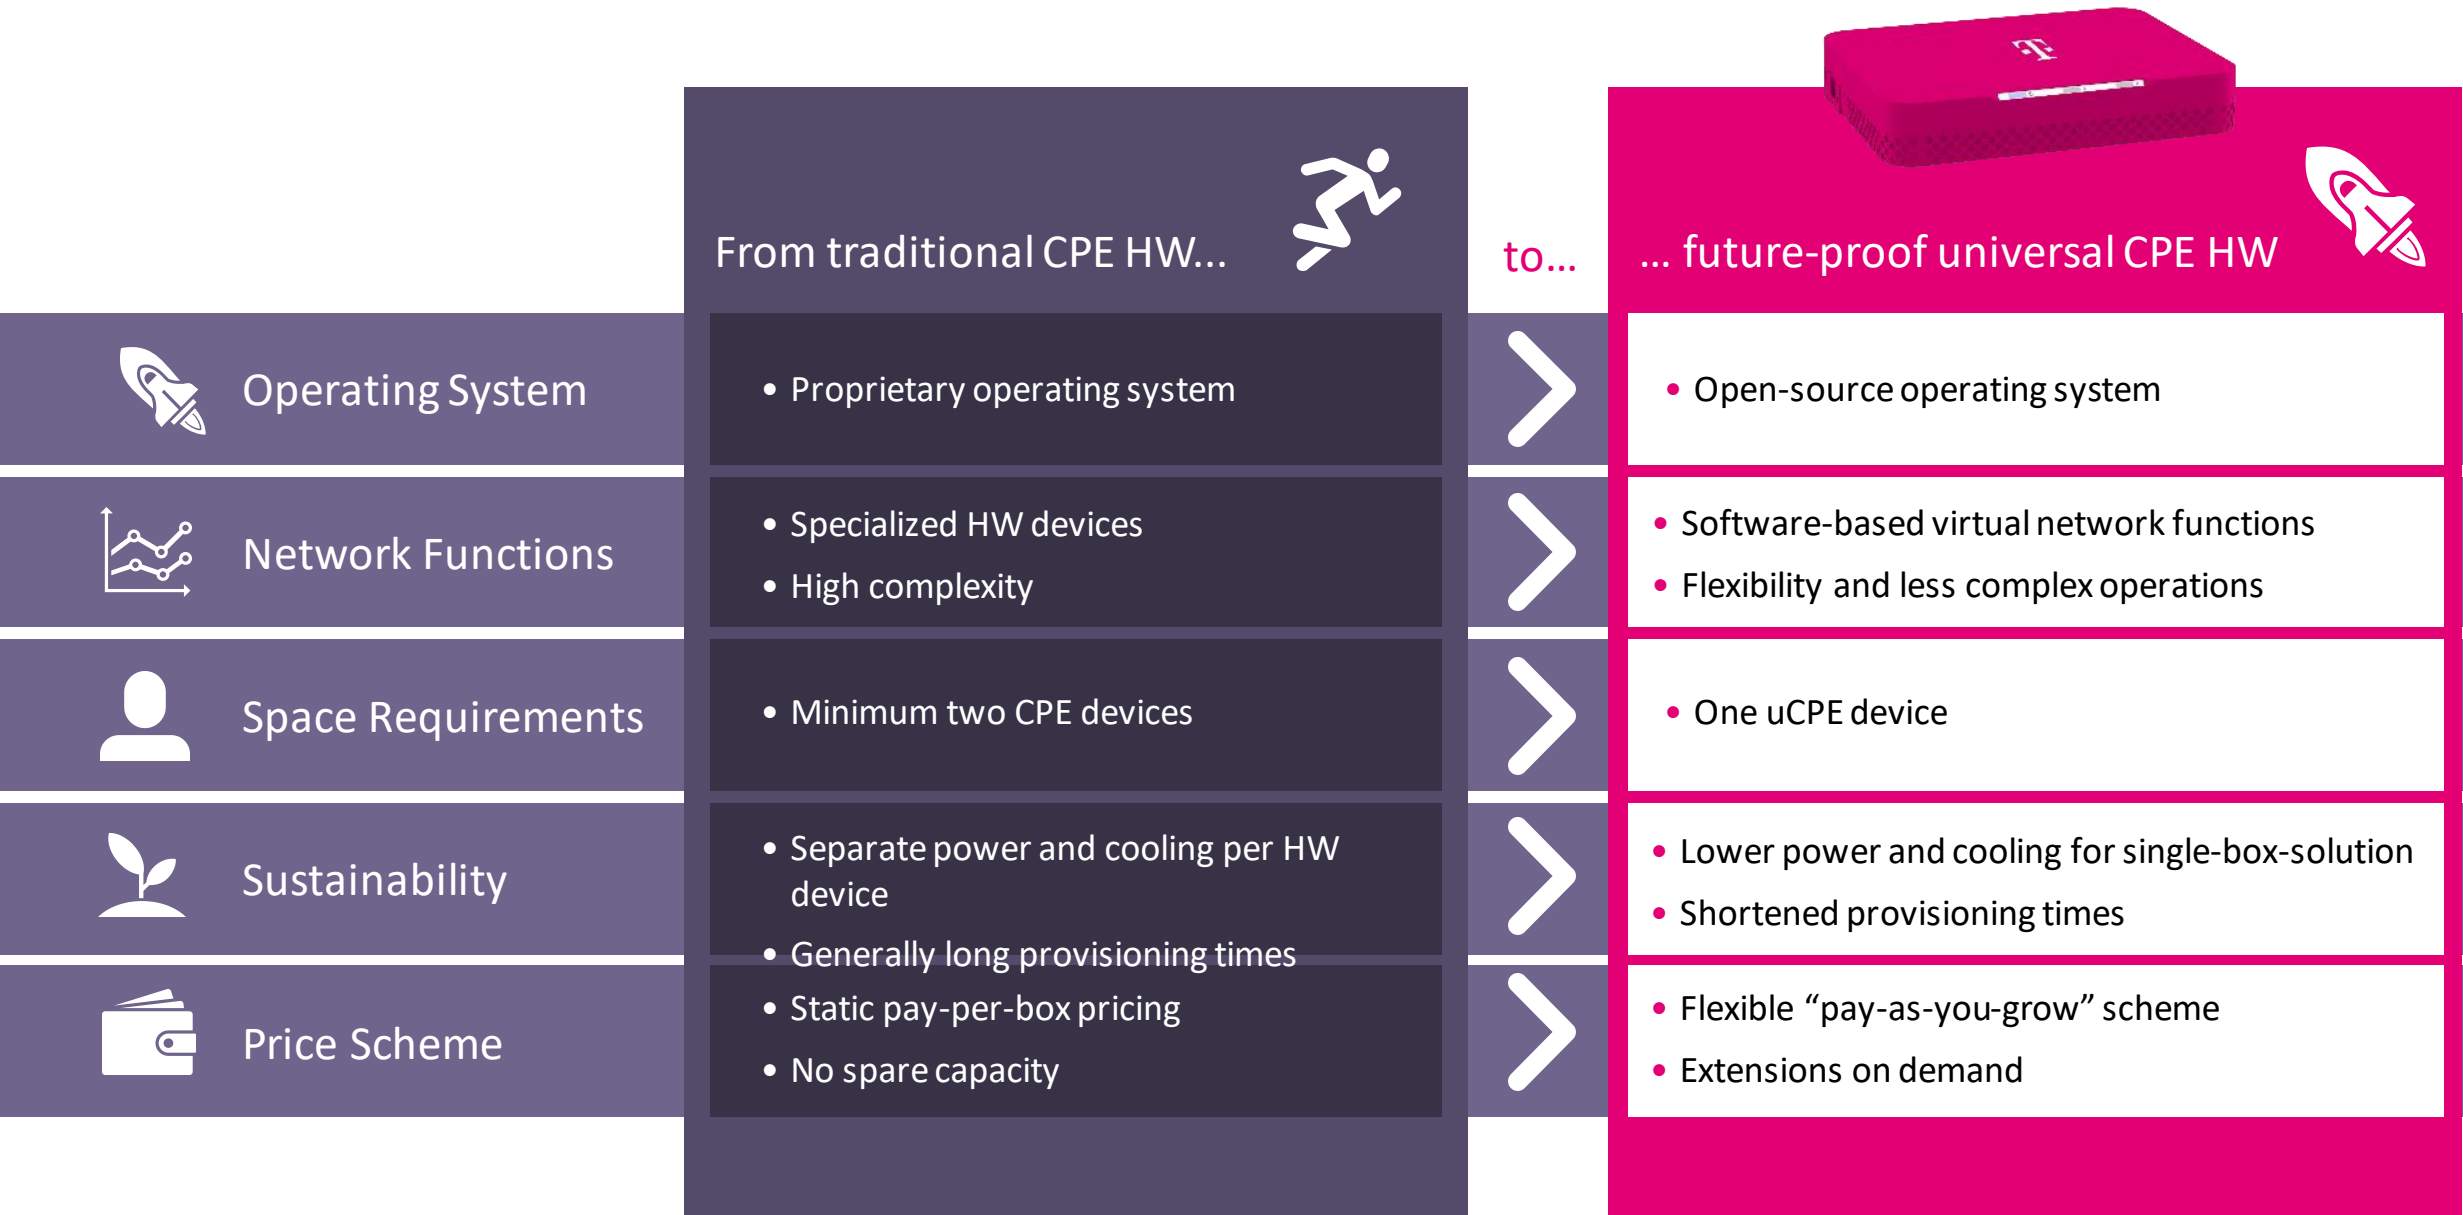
From traditional CPE HW...

to...

... future-proof universal CPE HW

Operating System

• Proprietary operating system

• Open-source operating system

Network Functions

• Specialized HW devices
• High complexity

• Software-based virtual network functions
• Flexibility and less complex operations

Space Requirements

• Minimum two CPE devices

• One uCPE device

Sustainability

• Separate power and cooling per HW device
• Generally long provisioning times

• Lower power and cooling for single-box-solution
• Shortened provisioning times

Price Scheme

• Static pay-per-box pricing
• No spare capacity

• Flexible “pay-as-you-grow” scheme
• Extensions on demand